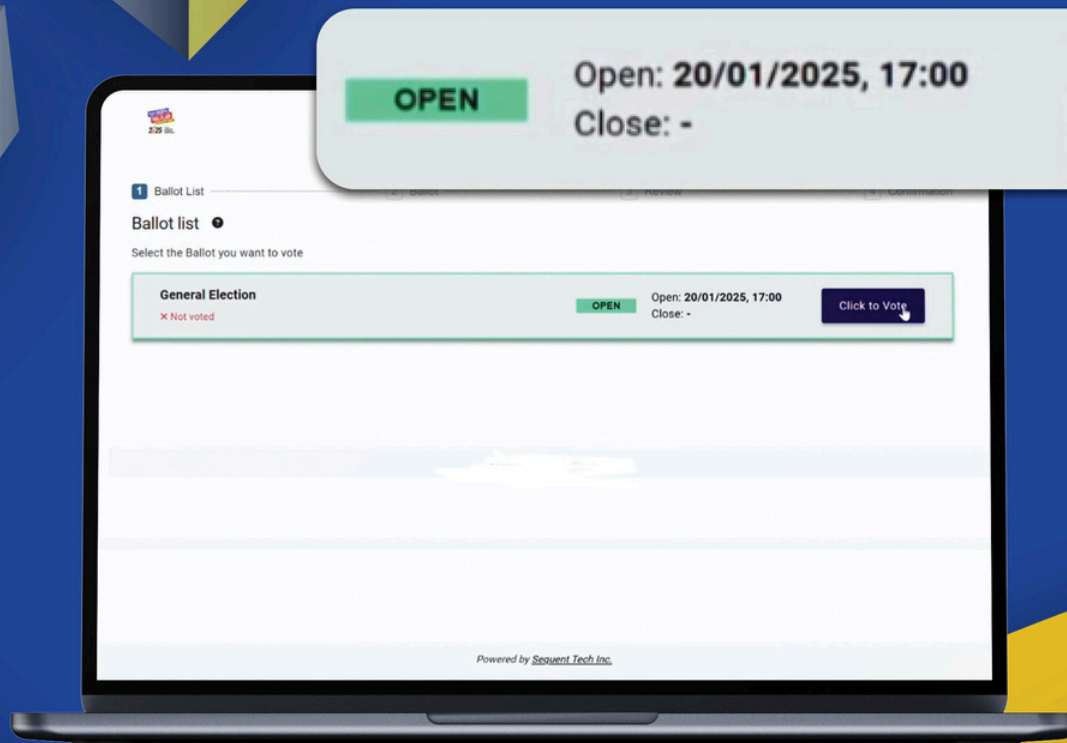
OPEN

Open: **20/01/2025, 17:00**
Close: -

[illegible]
2025 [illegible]

1 Ballot List
2 Ballot
3 Review
4 Confirmation

Ballot list

Select the Ballot you want to vote

General Election
✕ Not voted

OPEN

Open: **20/01/2025, 17:00**
Close: -

Click to Vote

Powered by Sequent Tech Inc.